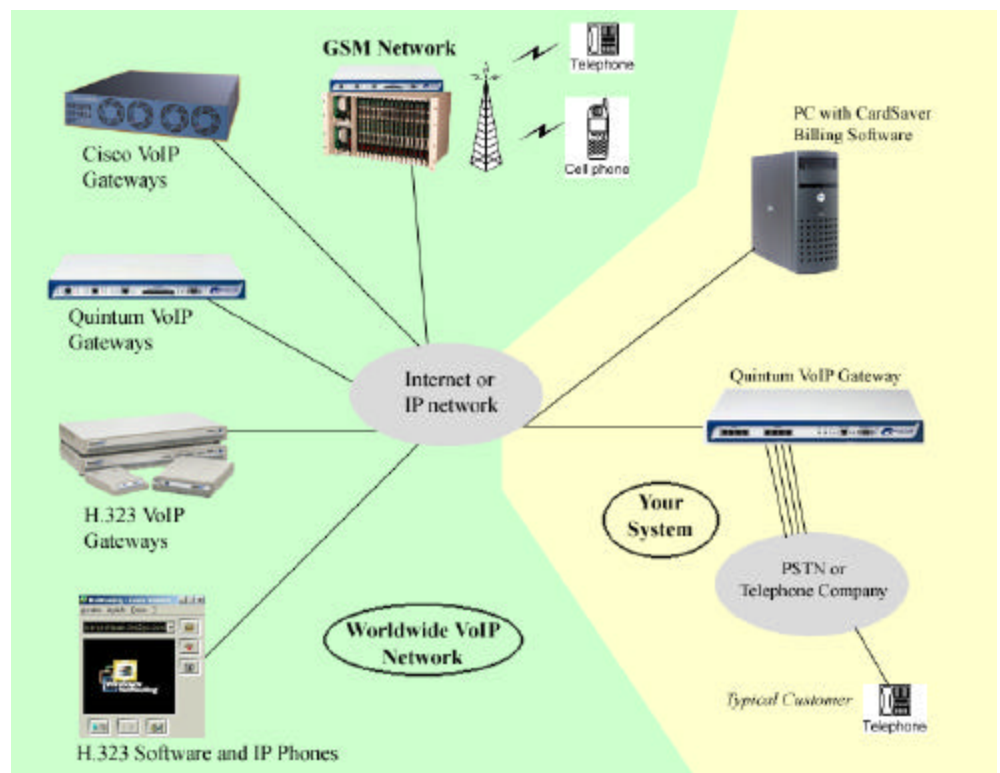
GSM Network

Telephone

Cell phone

Cisco VoIP Gateways

PC with CardSaver Billing Software

Quintum VoIP Gateways

Internet or IP network

Quintum VoIP Gateway

H.323 VoIP Gateways

Your System

PSTN or Telephone Company

Worldwide VoIP Network

Typical Customer

Telephone

H.323 Software and IP Phones